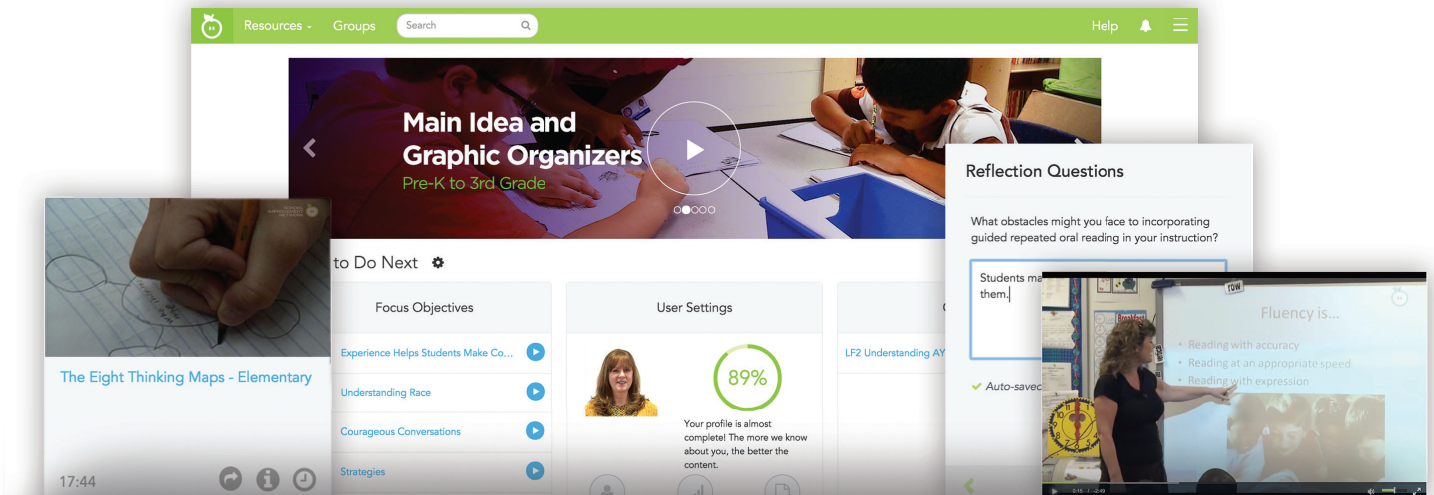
Resources Groups Search Help

Main Idea and Graphic Organizers
Pre-K to 3rd Grade

to Do Next

Focus Objectives
Experience Helps Students Make Co...
Understanding Race
Courageous Conversations
Strategies

User Settings
89%
Your profile is almost complete! The more we know about you, the better the content.

LF2 Understanding AY

The Eight Thinking Maps - Elementary
17:44

Reflection Questions
What obstacles might you face to incorporating guided repeated oral reading in your instruction?
Students ma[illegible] them.
Auto-saved

Fluency is...
Reading with accuracy
Reading at an appropriate speed
Reading with expression